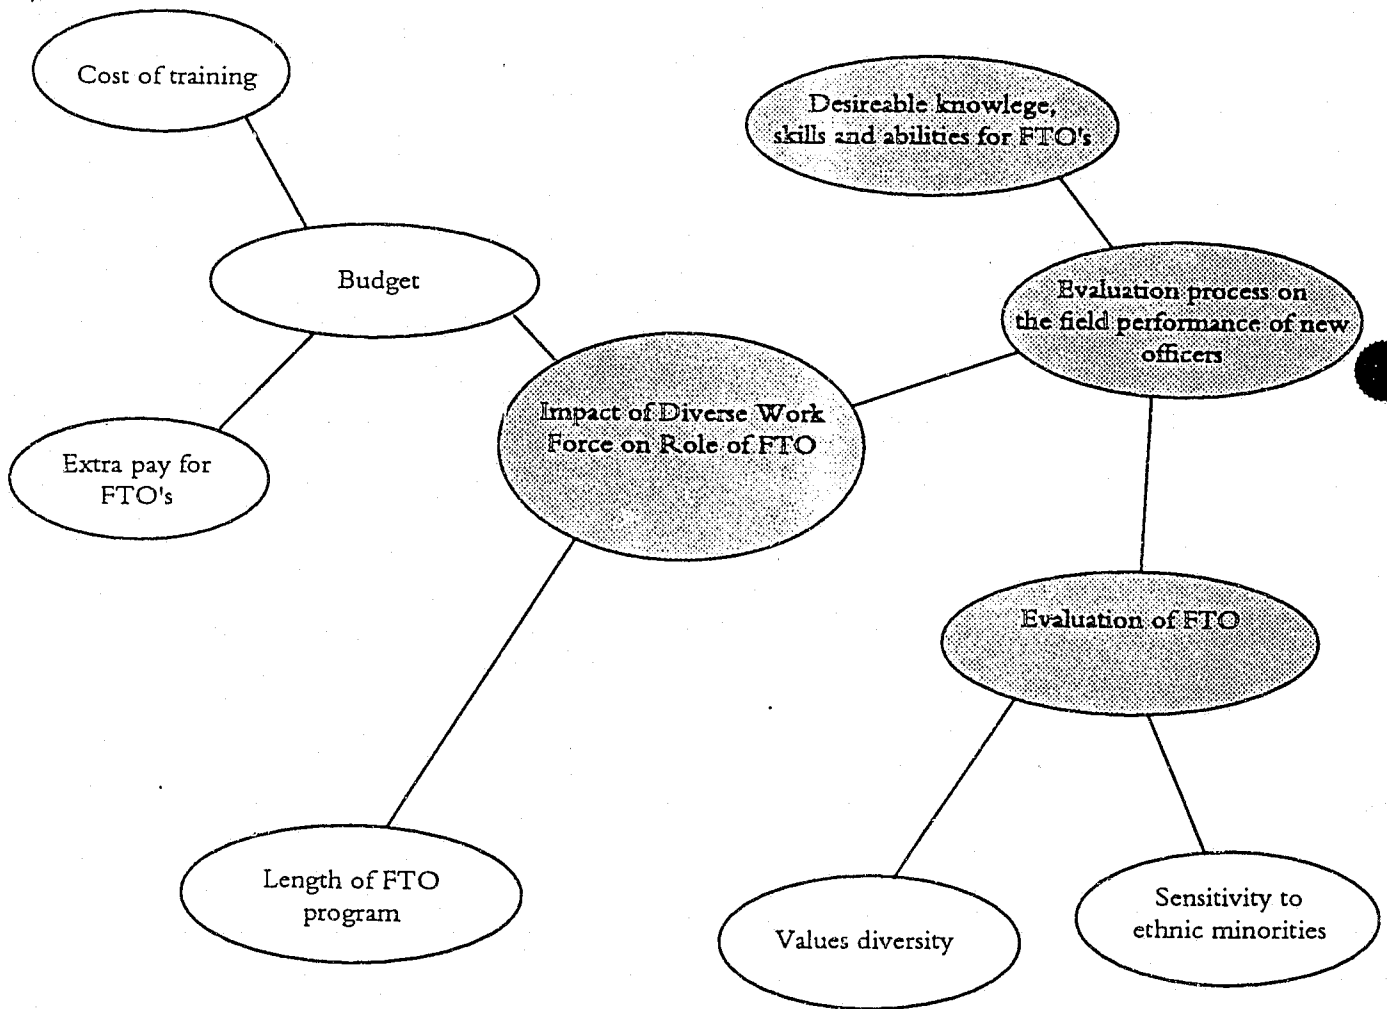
Cost of training

Desireable knowlege, skills and abilities for FTO's

Budget

Evaluation process on the field performance of new officers

Impact of Diverse Work Force on Role of FTO

Extra pay for FTO's

Evaluation of FTO

Length of FTO program

Sensitivity to ethnic minorities

Values diversity